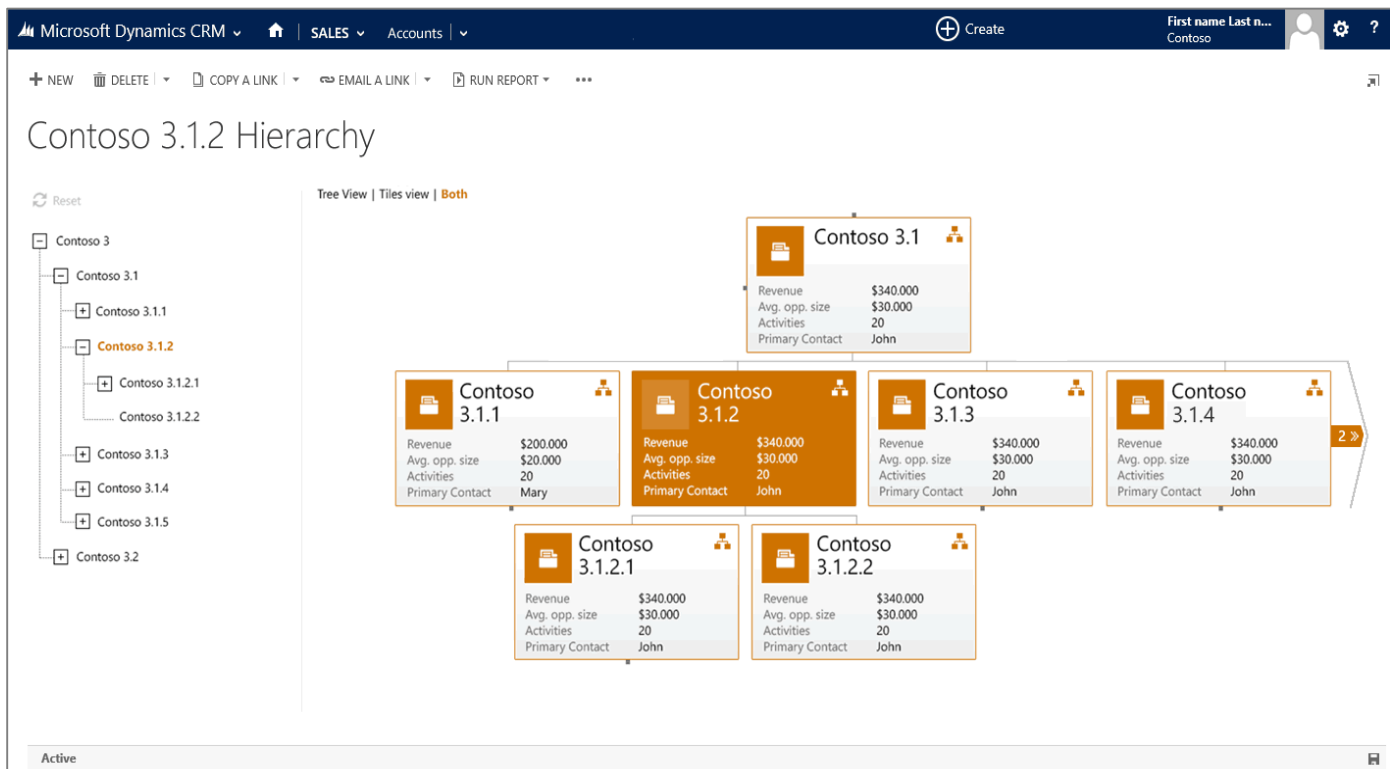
Microsoft Dynamics CRM | SALES | Accounts | Create | First name Last n... Contoso | ?

+ NEW | DELETE | COPY A LINK | EMAIL A LINK | RUN REPORT | ...

Contoso 3.1.2 Hierarchy

Reset

Contoso 3
Contoso 3.1
Contoso 3.1.1
Contoso 3.1.2
Contoso 3.1.2.1
Contoso 3.1.2.2
Contoso 3.1.3
Contoso 3.1.4
Contoso 3.1.5
Contoso 3.2

Tree View | Tiles view | Both

Contoso 3.1
| | |
|---|---|
| Revenue | \$340.000 |
| Avg. opp. size | \$30.000 |
| Activities | 20 |
| Primary Contact | John |

Contoso 3.1.1
| | |
|---|---|
| Revenue | \$200.000 |
| Avg. opp. size | \$20.000 |
| Activities | 20 |
| Primary Contact | Mary |

Contoso 3.1.2
| | |
|---|---|
| Revenue | \$340.000 |
| Avg. opp. size | \$30.000 |
| Activities | 20 |
| Primary Contact | John |

Contoso 3.1.3
| | |
|---|---|
| Revenue | \$340.000 |
| Avg. opp. size | \$30.000 |
| Activities | 20 |
| Primary Contact | John |

Contoso 3.1.4
| | |
|---|---|
| Revenue | \$340.000 |
| Avg. opp. size | \$30.000 |
| Activities | 20 |
| Primary Contact | John |

2 »

Contoso 3.1.2.1
| | |
|---|---|
| Revenue | \$340.000 |
| Avg. opp. size | \$30.000 |
| Activities | 20 |
| Primary Contact | John |

Contoso 3.1.2.2
| | |
|---|---|
| Revenue | \$340.000 |
| Avg. opp. size | \$30.000 |
| Activities | 20 |
| Primary Contact | John |

Active